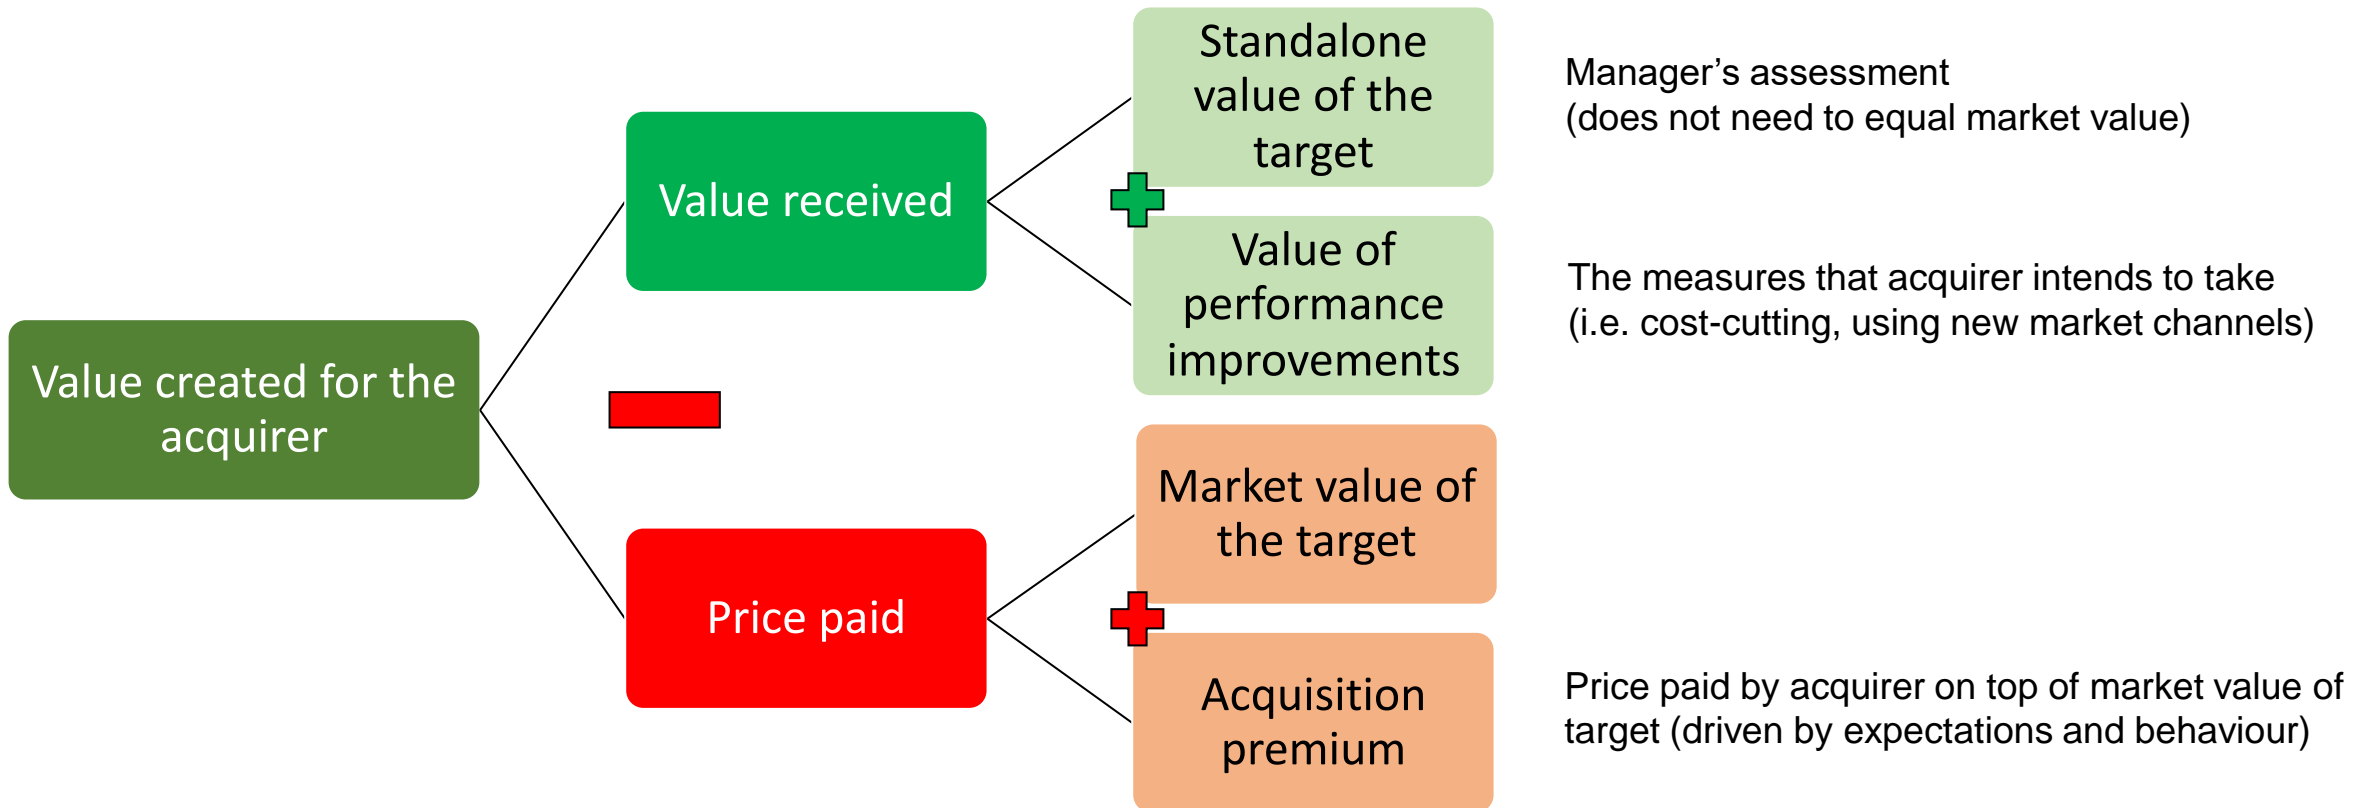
Value created for the acquirer

Value received

Price paid

Standalone value of the target

Value of performance improvements

Market value of the target

Acquisition premium

Manager’s assessment
(does not need to equal market value)

The measures that acquirer intends to take
(i.e. cost-cutting, using new market channels)

Price paid by acquirer on top of market value of target (driven by expectations and behaviour)